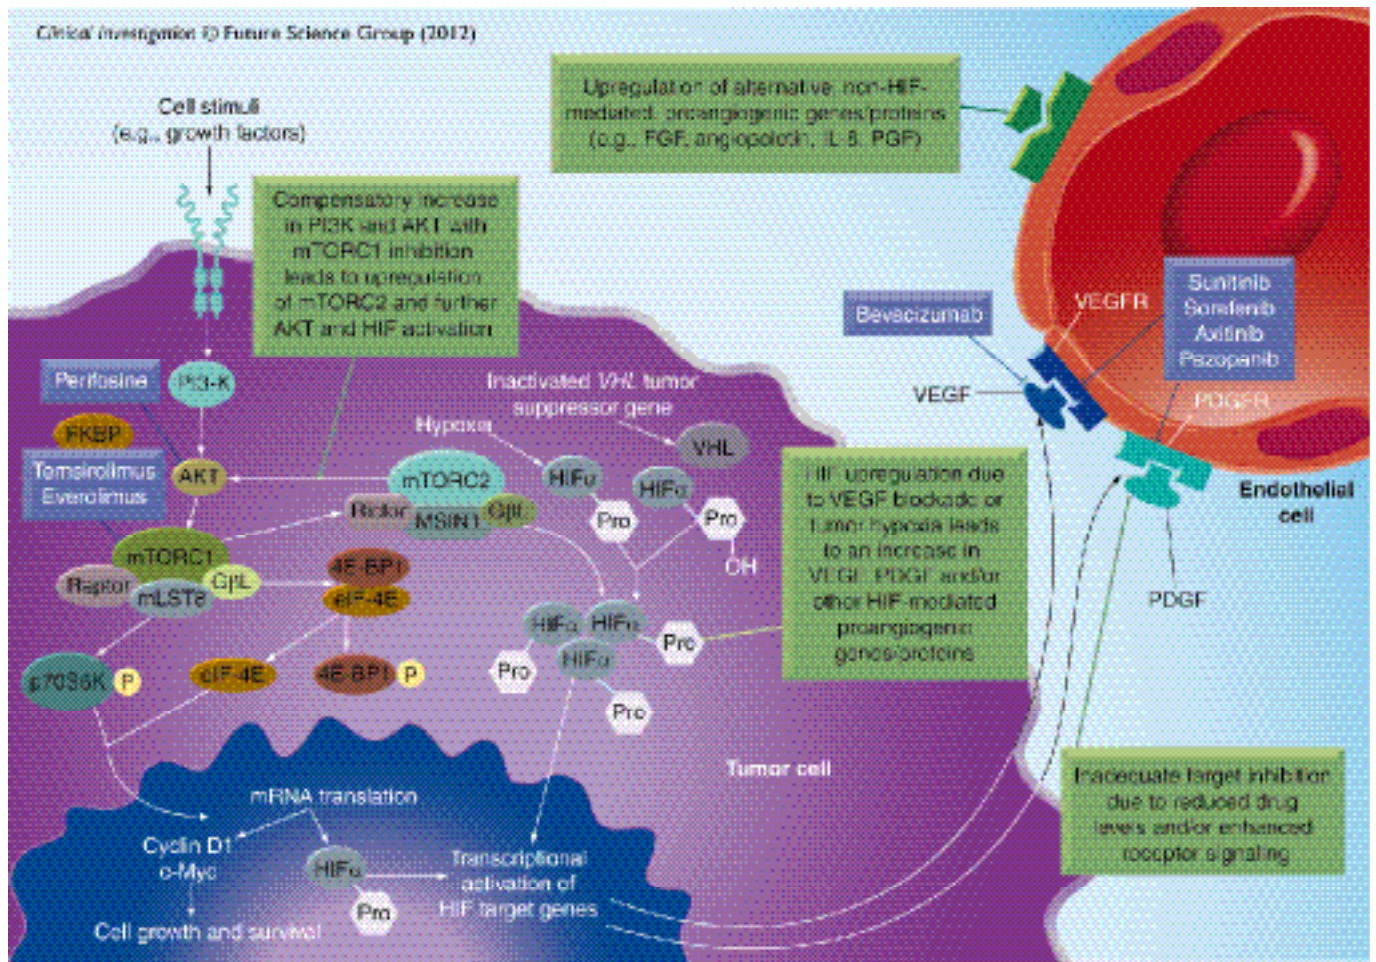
Clinical Investigation © Future Science Group (2012)

Cell stimuli
(e.g., growth factors)

Compensatory increase in PI3K and AKT with mTORC1 inhibition leads to upregulation of mTORC2 and further AKT and HIF activation

Upregulation of alternative non-HIF-mediated proangiogenic genes/proteins (e.g., FGF, angiopoietin, IL-8, PGF)

Perifosine
PI3-K
FKBP
Temsirolimus
Everolimus
AKT
mTORC1
Raptor
GβL
mLST8
mTORC2
Rictor
MSIN1
GβL
4E-BP1
eIF-4E
p70S6K
P
eIF-4E
4E-BP1
P

Hypoxia
Inactivated VHL tumor suppressor gene
VHL
HIFα
Pro
HIFα
Pro
OH
HIFα
HIFβ
Pro
Pro
HIFα
Pro

HIF upregulation due to VEGF blockade or tumor hypoxia leads to an increase in VEGF, PDGF and/or other HIF-mediated proangiogenic genes/proteins

Bevacizumab
VEGFR
Sunitinib
Sorafenib
Axitinib
Pazopanib
VEGF
PDGFR
Endothelial cell
PDGF

Tumor cell

Inadequate target inhibition due to reduced drug levels and/or enhanced receptor signaling

mRNA translation
Cyclin D1
c-Myc
Cell growth and survival
HIFα
Pro
Transcriptional activation of HIF target genes